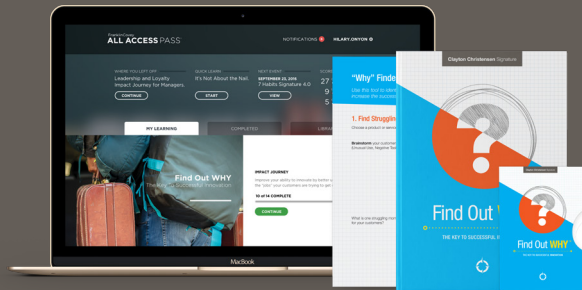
FranklinCovey
ALL ACCESS PASS

NOTIFICATIONS

HILARY.ONYON

WHERE YOU LEFT OFF
Leadership and Loyalty Impact Journey for Managers

CONTINUE

QUICK LEARN
It's Not About the Nail

START

NEXT EVENT
SEPTEMBER 22, 2016
7 Habits Signature 4.0

VIEW

27
9
31

MY LEARNING

COMPLETED

LIBRA

Find Out WHY
The Key to Successful Innovation

IMPACT JOURNEY

10 of 14 COMPLETE

CONTINUE

MacBook

"Why" Finde

Use this tool to ide
increase the succes

1. Find Struggling

Choose a product or servic

Brainstorm

What is one struggling mom
for your customers?

Clayton Christensen Signature

Find Out

THE KEY TO SUCCESSFUL I

Find Out WHY